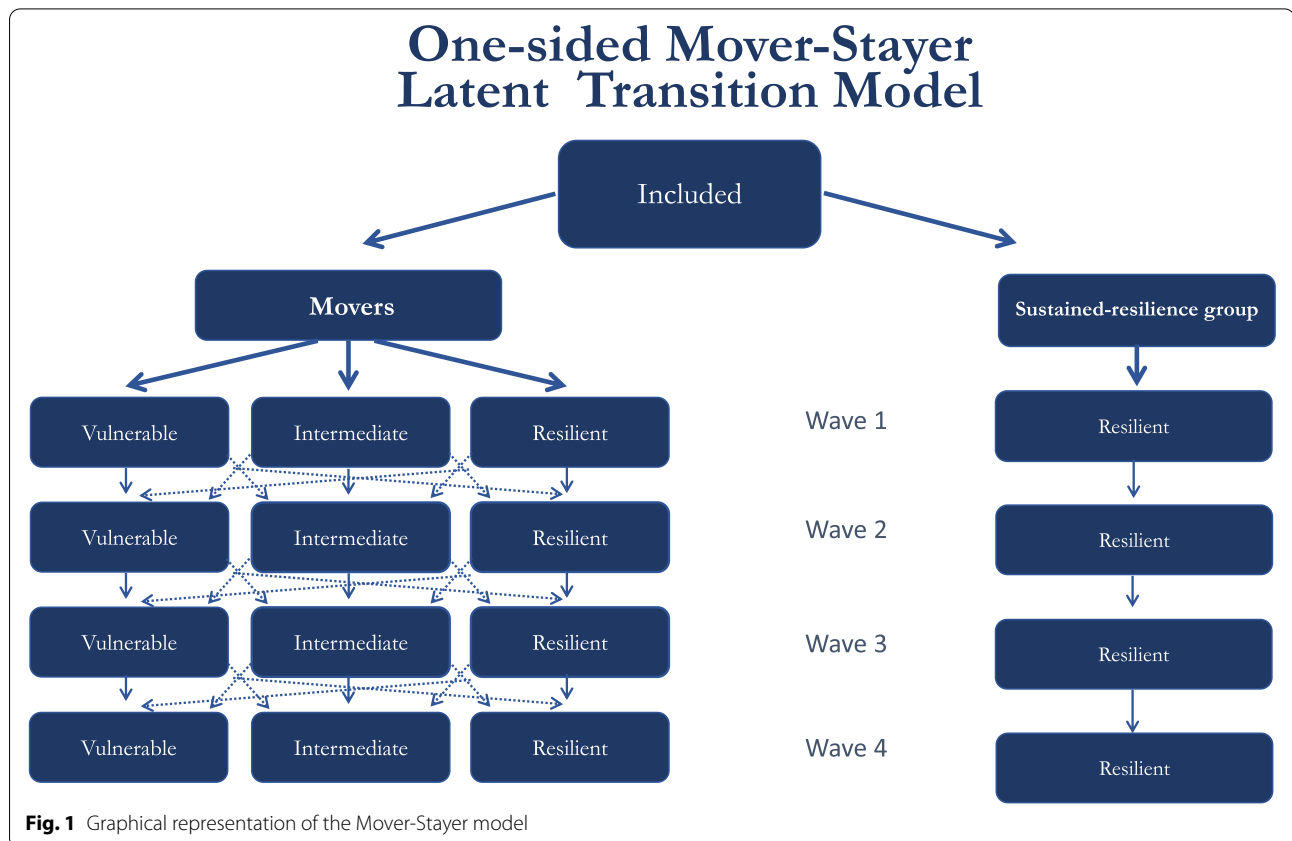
One-sided Mover-Stayer Latent Transition Model

Included

Movers

Sustained-resilience group

Vulnerable
Intermediate
Resilient
Wave 1
Resilient

Vulnerable
Intermediate
Resilient
Wave 2
Resilient

Vulnerable
Intermediate
Resilient
Wave 3
Resilient

Vulnerable
Intermediate
Resilient
Wave 4
Resilient

**Fig. 1** Graphical representation of the Mover-Stayer model